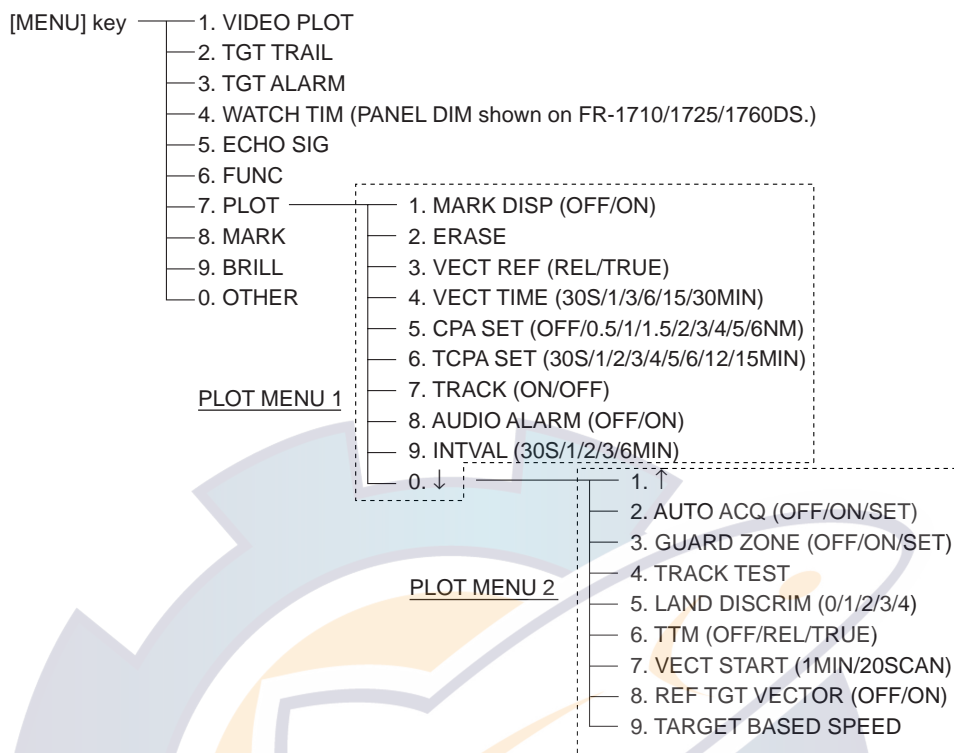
[MENU] key
1. VIDEO PLOT
2. TGT TRAIL
3. TGT ALARM
4. WATCH TIM (PANEL DIM shown on FR-1710/1725/1760DS.)
5. ECHO SIG
6. FUNC
7. PLOT
8. MARK
9. BRILL
0. OTHER

PLOT MENU 1
1. MARK DISP (OFF/ON)
2. ERASE
3. VECT REF (REL/TRUE)
4. VECT TIME (30S/1/3/6/15/30MIN)
5. CPA SET (OFF/0.5/1/1.5/2/3/4/5/6NM)
6. TCPA SET (30S/1/2/3/4/5/6/12/15MIN)
7. TRACK (ON/OFF)
8. AUDIO ALARM (OFF/ON)
9. INTVAL (30S/1/2/3/6MIN)
0. ↓

PLOT MENU 2
1. ↑
2. AUTO ACQ (OFF/ON/SET)
3. GUARD ZONE (OFF/ON/SET)
4. TRACK TEST
5. LAND DISCRIM (0/1/2/3/4)
6. TTM (OFF/REL/TRUE)
7. VECT START (1MIN/20SCAN)
8. REF TGT VECTOR (OFF/ON)
9. TARGET BASED SPEED